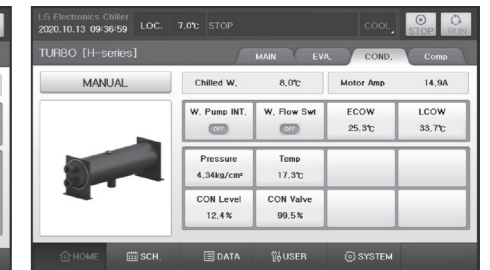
LG Electronics Chiller
2020.10.13 09:36:59 LOC. 7.0℃ STOP COOL STOP RUN

TURBO [H-series] MAIN EVA. COND. Comp

MANUAL

| Chilled W. | 8.0℃ | Motor Amp | 14.9A |
|---|---|---|---|

| W. Pump INT. | W. Flow Swt | ECOW | LCOW |
|---|---|---|---|
| OFF | OFF | 25.3℃ | 33.7℃ |
| Pressure | Temp | | |
| 4.34kg/cm² | 17.3℃ | | |
| CON Level | CON Valve | | |
| 12.4% | 99.5% | | |

HOME SCH. DATA USER SYSTEM